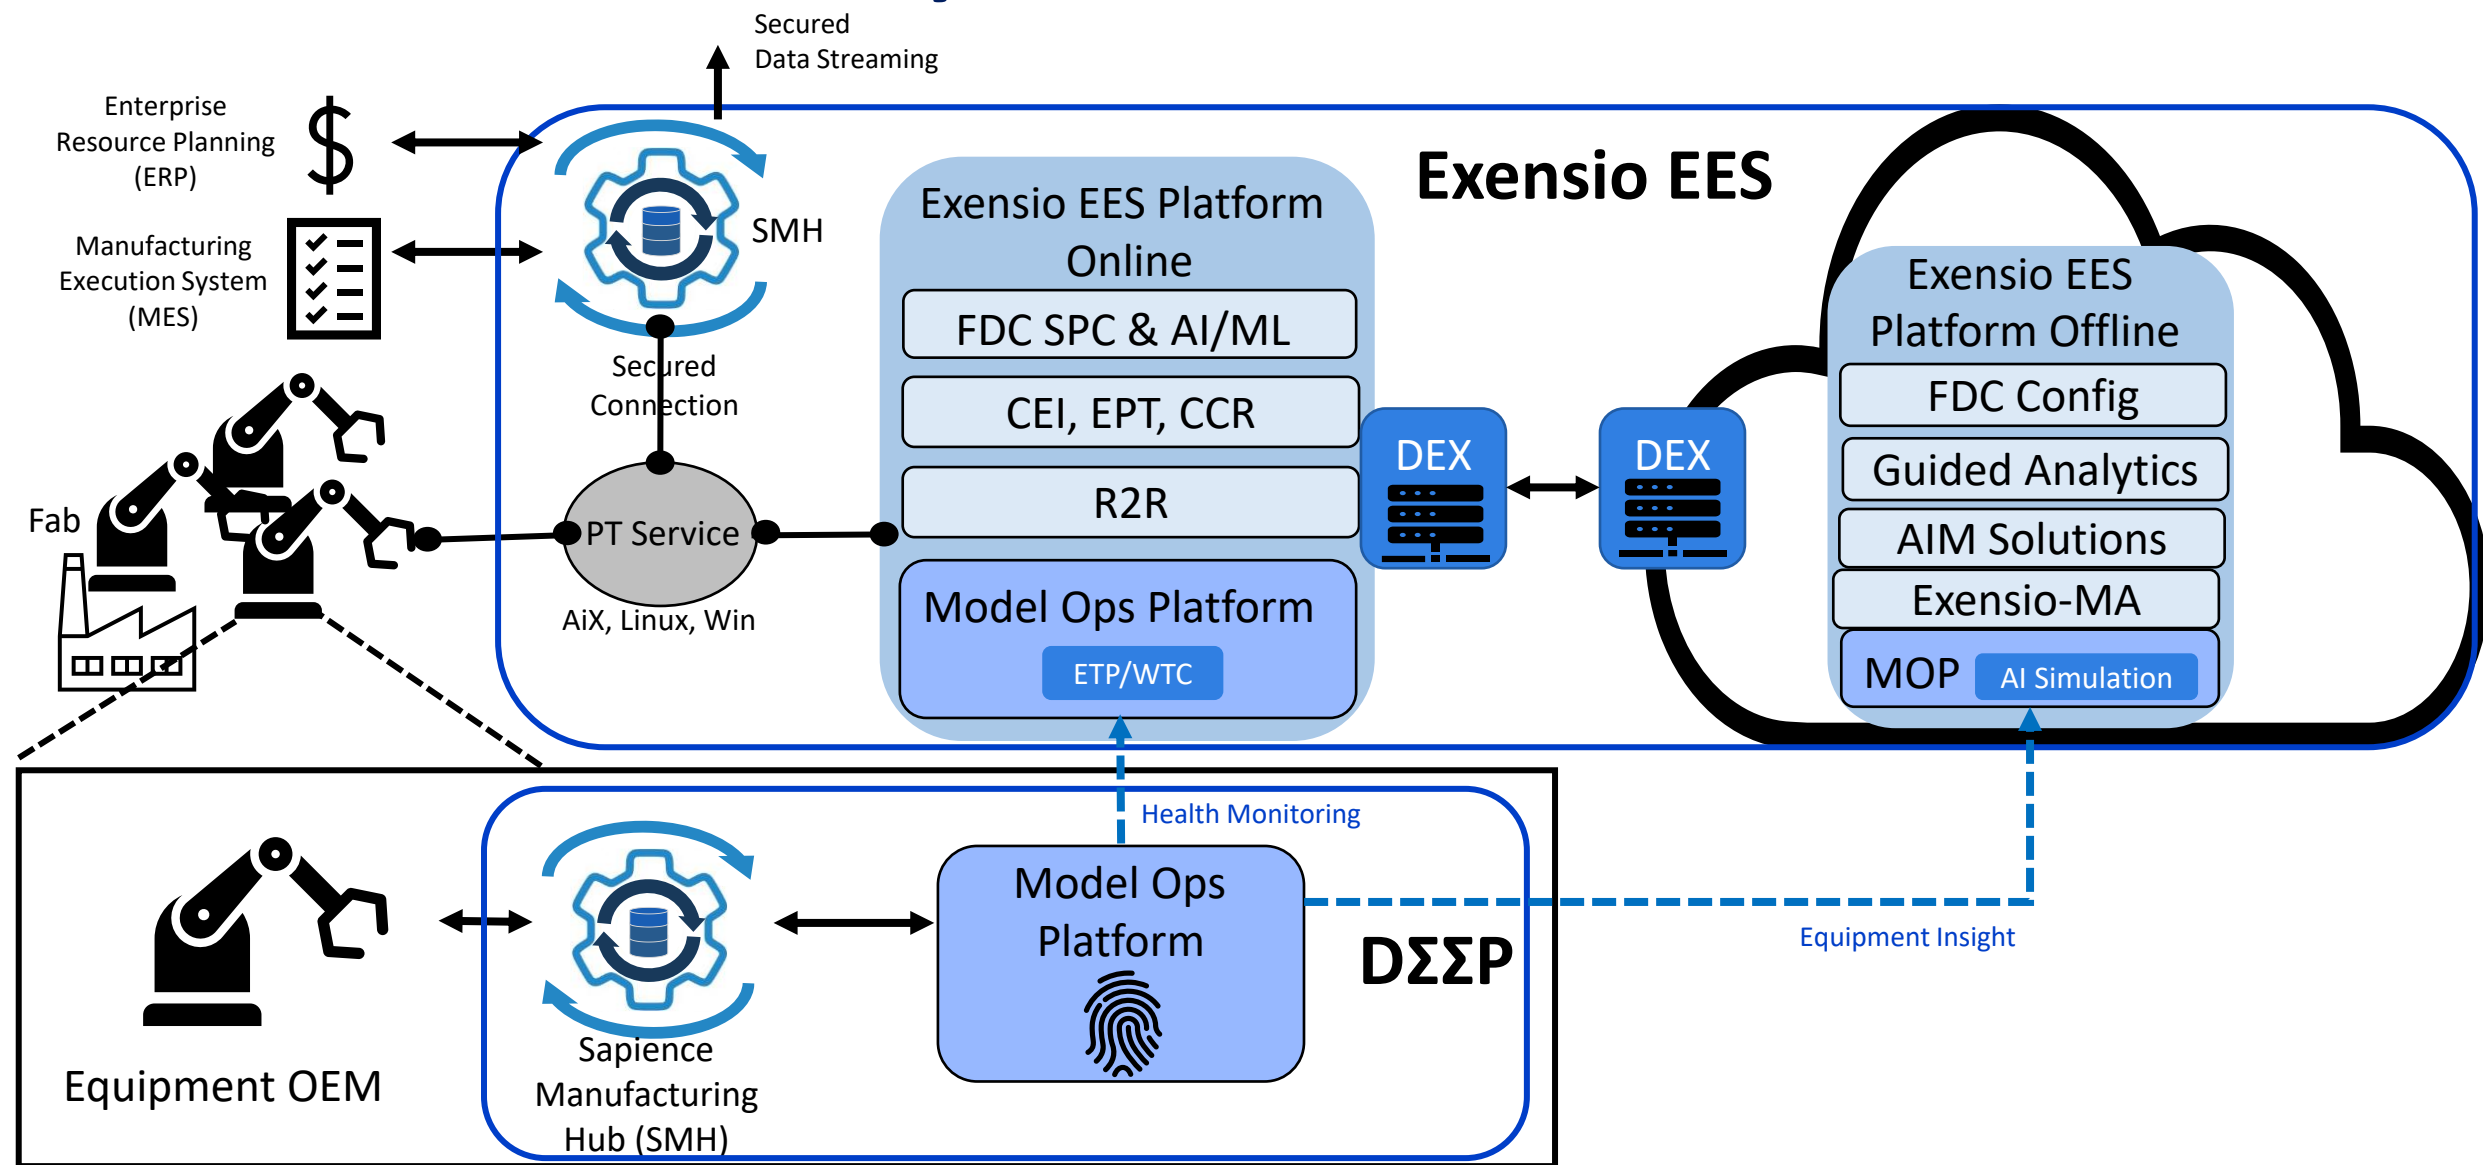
Secured Data Streaming

Enterprise Resource Planning (ERP)

Manufacturing Execution System (MES)

SMH

Secured Connection

Fab

PT Service

AiX, Linux, Win

Exensio EES Platform Online

FDC SPC & AI/ML

CEI, EPT, CCR

R2R

Model Ops Platform

ETP/WTC

Exensio EES

DEX

DEX

Exensio EES Platform Offline

FDC Config

Guided Analytics

AIM Solutions

Exensio-MA

MOP

AI Simulation

Health Monitoring

Equipment OEM

Sapience Manufacturing Hub (SMH)

Model Ops Platform

DΣΣP

Equipment Insight